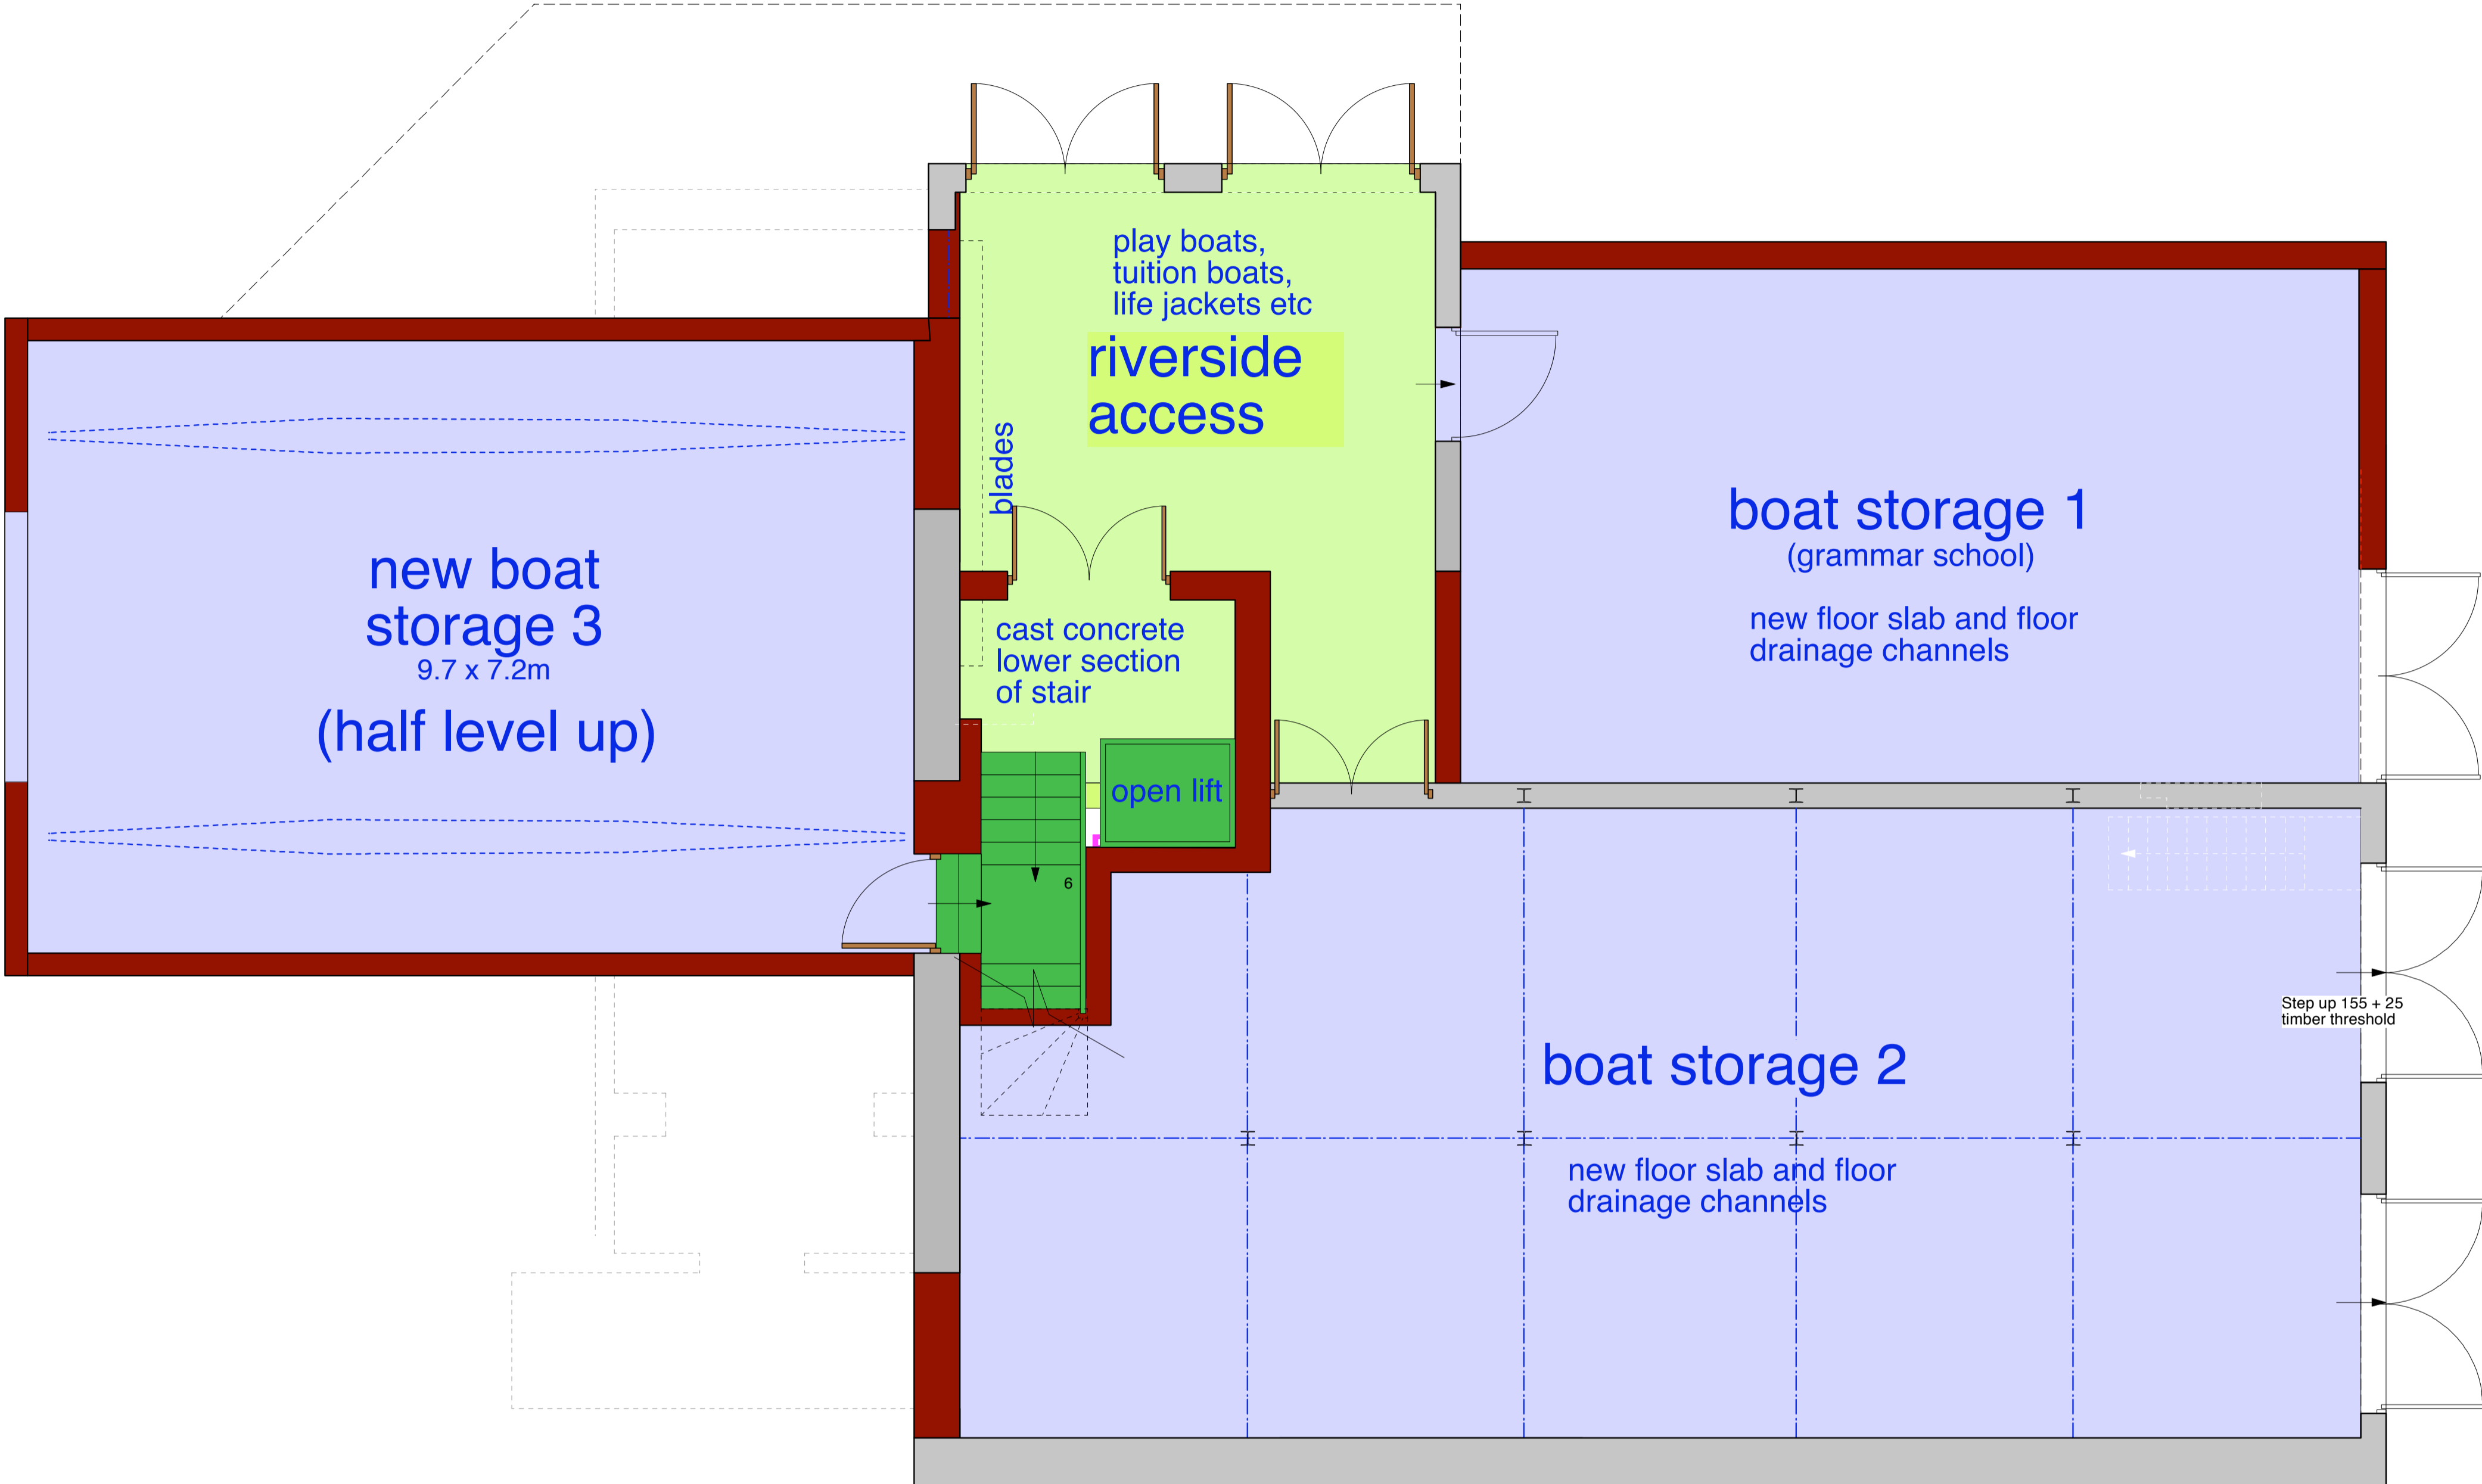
play boats,
tuition boats,
life jackets etc

riverside
access

blades

new boat
storage 3
9.7 x 7.2m
(half level up)

boat storage 1
(grammar school)
new floor slab and floor
drainage channels

cast concrete
lower section
of stair

open lift

6

Step up 155 + 25
timber threshold

boat storage 2
new floor slab and floor
drainage channels